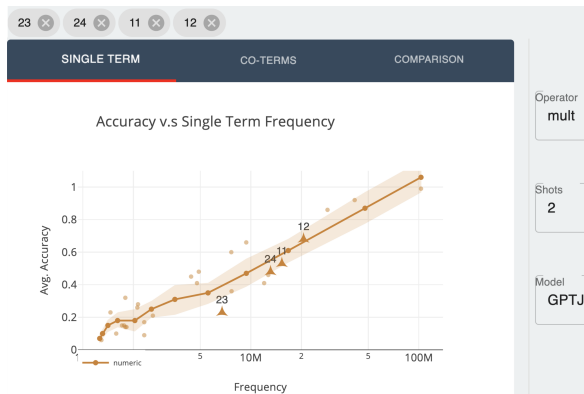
23 24 11 12

SINGLE TERM CO-TERMS COMPARISON

Accuracy v.s Single Term Frequency

Avg. Accuracy

1
0.8
0.6
0.4
0.2
0

12
11
24
23

5 10M 2 5 100M

numeric

Frequency

Operator
mult

Shots
2

Model
GPTJ